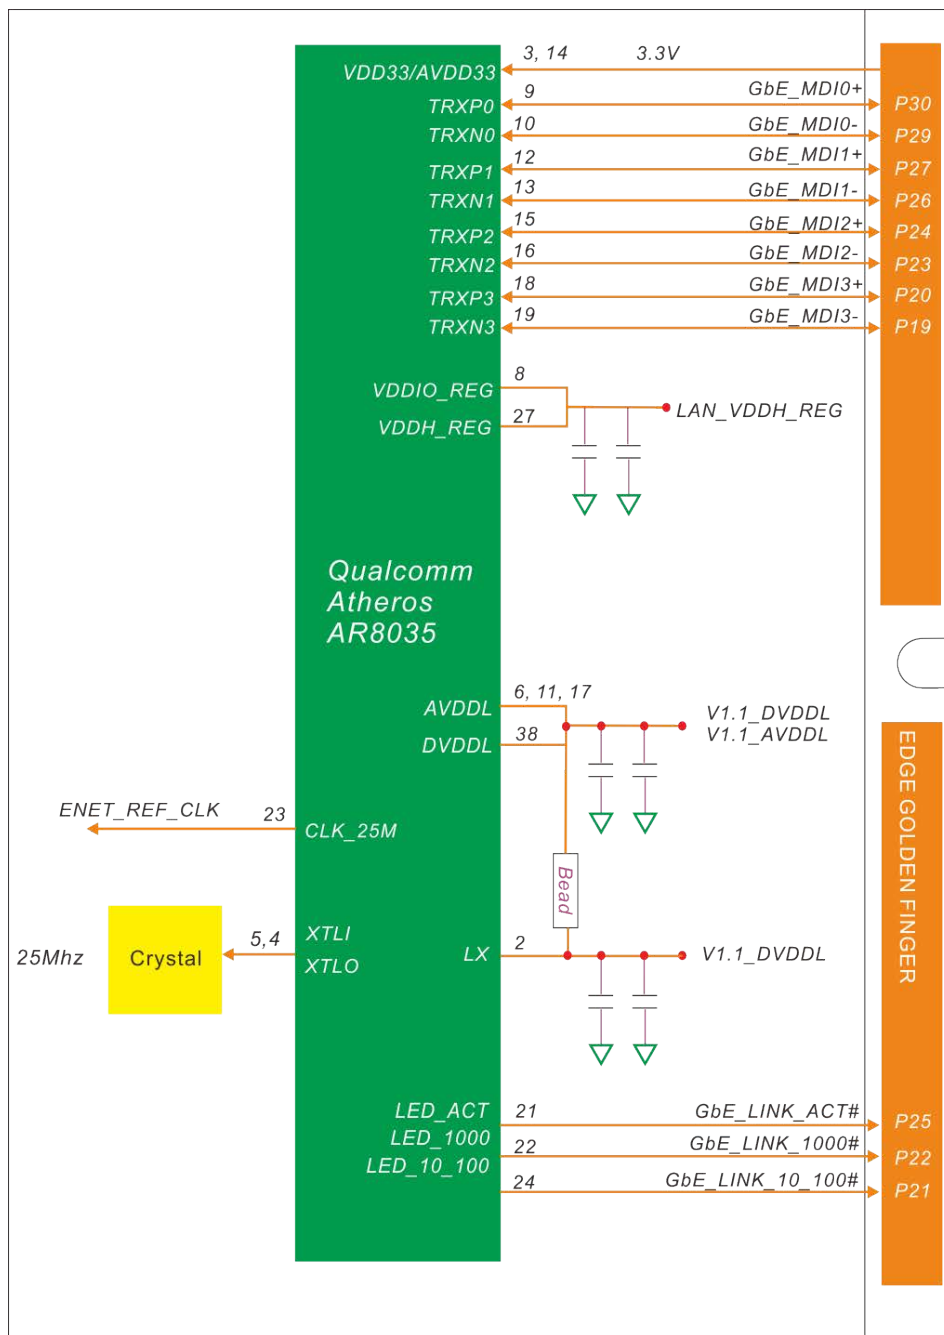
VDD33/AVDD33
3, 14
3.3V
TRXP0
9
GbE_MDI0+
P30
TRXN0
10
GbE_MDI0-
P29
TRXP1
12
GbE_MDI1+
P27
TRXN1
13
GbE_MDI1-
P26
TRXP2
15
GbE_MDI2+
P24
TRXN2
16
GbE_MDI2-
P23
TRXP3
18
GbE_MDI3+
P20
TRXN3
19
GbE_MDI3-
P19
VDDIO_REG
8
VDDH_REG
27
LAN_VDDH_REG

Qualcomm Atheros AR8035

AVDDL
6, 11, 17
DVDDL
38
V1.1_DVDDL
V1.1_AVDDL
ENET_REF_CLK
23
CLK_25M
Bead
25Mhz
Crystal
5,4
XTLI
XTLO
LX
2
V1.1_DVDDL
EDGE GOLDEN FINGER
LED_ACT
21
GbE_LINK_ACT#
P25
LED_1000
22
GbE_LINK_1000#
P22
LED_10_100
24
GbE_LINK_10_100#
P21